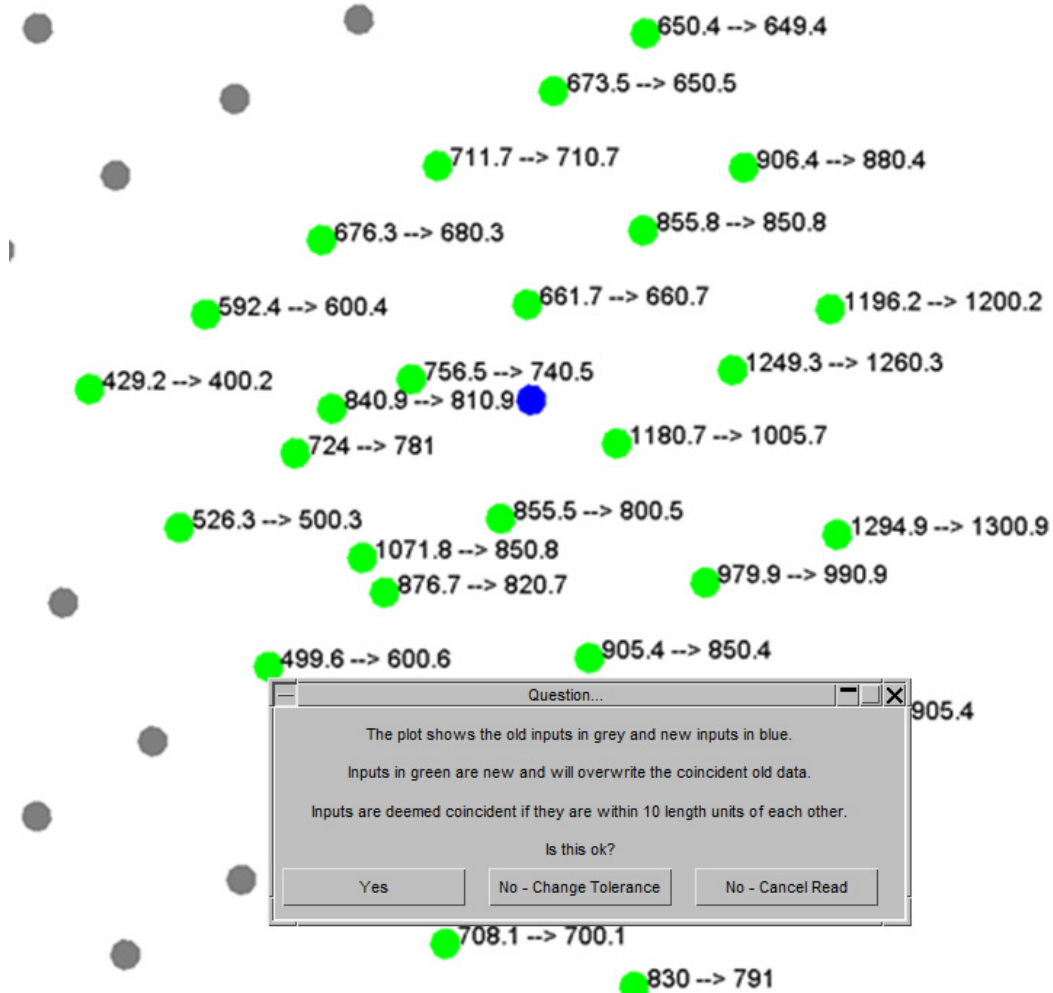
650.4 --> 649.4

673.5 --> 650.5

711.7 --> 710.7

906.4 --> 880.4

676.3 --> 680.3

855.8 --> 850.8

592.4 --> 600.4

661.7 --> 660.7

1196.2 --> 1200.2

429.2 --> 400.2

756.5 --> 740.5

1249.3 --> 1260.3

840.9 --> 810.9

724 --> 781

1180.7 --> 1005.7

526.3 --> 500.3

855.5 --> 800.5

1294.9 --> 1300.9

1071.8 --> 850.8

876.7 --> 820.7

979.9 --> 990.9

499.6 --> 600.6

905.4 --> 850.4

905.4

Question...

The plot shows the old inputs in grey and new inputs in blue.

Inputs in green are new and will overwrite the coincident old data.

Inputs are deemed coincident if they are within 10 length units of each other.

Is this ok?

Yes

No - Change Tolerance

No - Cancel Read

708.1 --> 700.1

830 --> 791